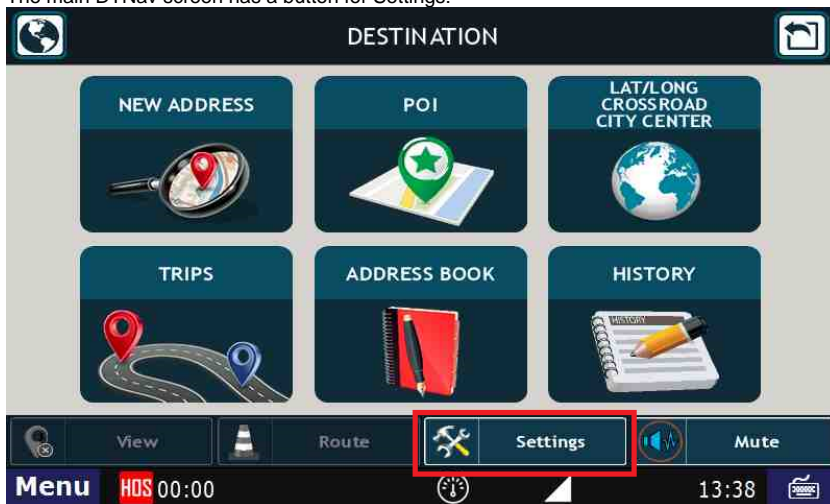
The main DTNav screen has a button for Settings.

DESTINATION

NEW ADDRESS

POI

LAT/LONG CROSSROAD CITY CENTER

TRIPS

ADDRESS BOOK

HISTORY

HISTORY

View

Route

Settings

Mute

Menu

HOS 00:00

13:38